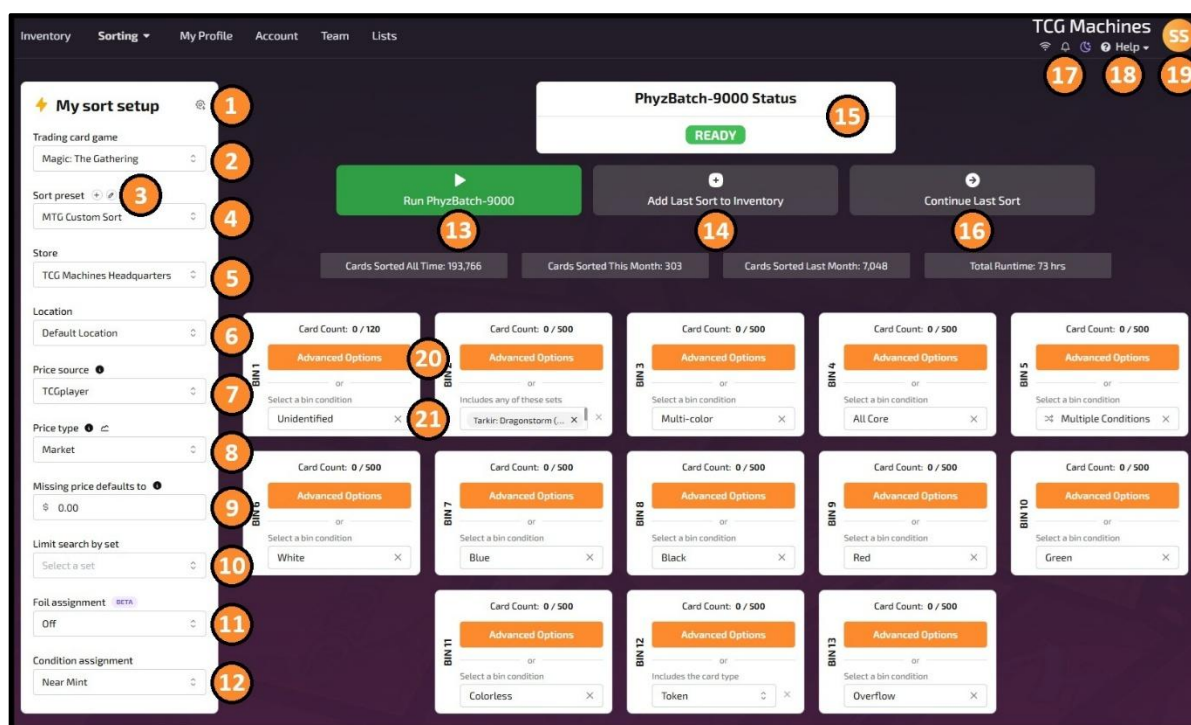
Inventory Sorting My Profile Account Team Lists

TCG Machines

Help

SS

17 18 19

My sort setup 1

Trading card game
Magic: The Gathering 2

Sort preset 3
MTG Custom Sort 4

Store
TCG Machines Headquarters 5

Location
Default Location 6

Price source
TCGplayer 7

Price type
Market 8

Missing price defaults to
$ 0.00 9

Limit search by set
Select a set 10

Foil assignment BETA
Off 11

Condition assignment
Near Mint 12

PhyzBatch-9000 Status 15
READY

Run PhyzBatch-9000 13

Add Last Sort to Inventory 14

Continue Last Sort 16

Cards Sorted All Time: 193,766

Cards Sorted This Month: 303

Cards Sorted Last Month: 7,048

Total Runtime: 73 hrs

BIN 1
Card Count: 0 / 120
Advanced Options
or
Select a bin condition
Unidentified

20 21

BIN 2
Card Count: 0 / 500
Advanced Options
or
Includes any of these sets
Tarkir: Dragonstorm (...

BIN 3
Card Count: 0 / 500
Advanced Options
or
Select a bin condition
Multi-color

BIN 4
Card Count: 0 / 500
Advanced Options
or
Select a bin condition
All Core

BIN 5
Card Count: 0 / 500
Advanced Options
or
Select a bin condition
Multiple Conditions

BIN 6
Card Count: 0 / 500
Advanced Options
or
Select a bin condition
White

BIN 7
Card Count: 0 / 500
Advanced Options
or
Select a bin condition
Blue

BIN 8
Card Count: 0 / 500
Advanced Options
or
Select a bin condition
Black

BIN 9
Card Count: 0 / 500
Advanced Options
or
Select a bin condition
Red

BIN 10
Card Count: 0 / 500
Advanced Options
or
Select a bin condition
Green

BIN 11
Card Count: 0 / 500
Advanced Options
or
Select a bin condition
Colorless

BIN 12
Card Count: 0 / 500
Advanced Options
or
Includes the card type
Token

BIN 13
Card Count: 0 / 500
Advanced Options
or
Select a bin condition
Overflow